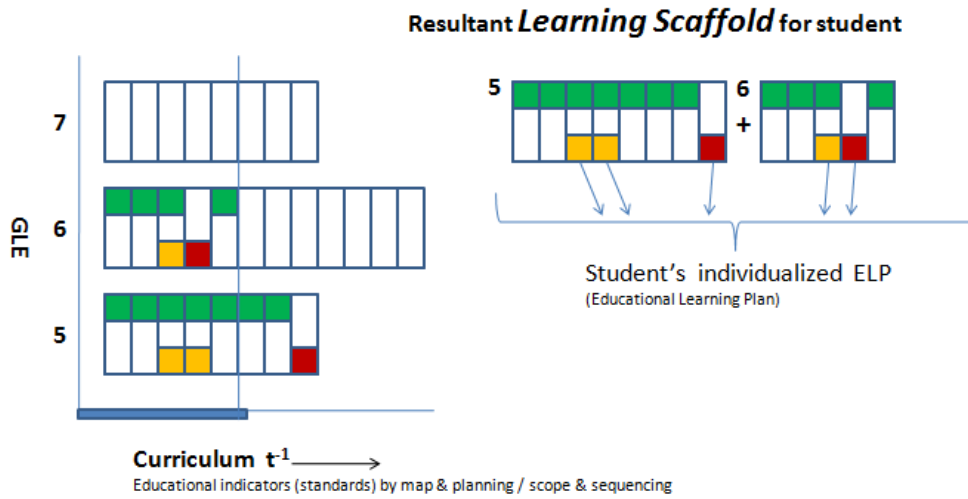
Resultant *Learning Scaffold* for student

GLE

7

6

5

5

6

+

Student's individualized ELP
(Educational Learning Plan)

Curriculum $t^{-1}$

Educational indicators (standards) by map & planning / scope & sequencing